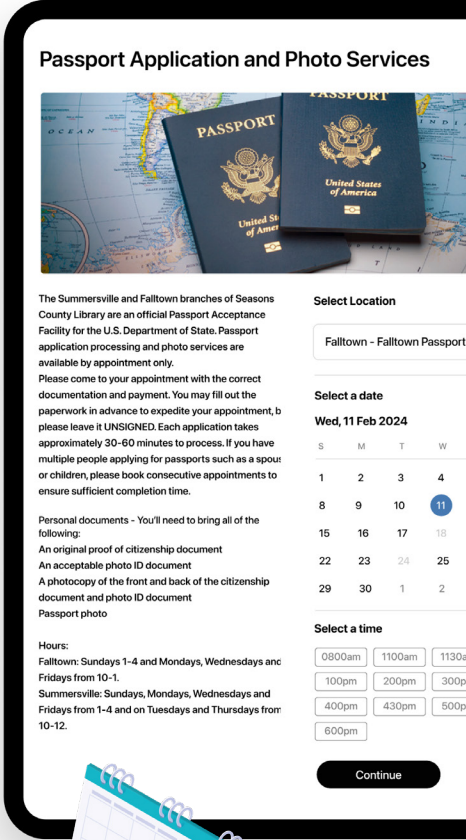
Passport Application and Photo Services

PASSPORT

United St of Amer

PASSPORT

United States of America

OCEAN

The Summersville and Falltown branches of Seasons County Library are an official Passport Acceptance Facility for the U.S. Department of State. Passport application processing and photo services are available by appointment only.
Please come to your appointment with the correct documentation and payment. You may fill out the paperwork in advance to expedite your appointment, b please leave it UNSIGNED. Each application takes approximately 30-60 minutes to process. If you have multiple people applying for passports such as a spous or children, please book consecutive appointments to ensure sufficient completion time.

Personal documents - You'll need to bring all of the following:
An original proof of citizenship document
An acceptable photo ID document
A photocopy of the front and back of the citizenship document and photo ID document
Passport photo

Hours:
Falltown: Sundays 1-4 and Mondays, Wednesdays and Fridays from 10-1.
Summersville: Sundays, Mondays, Wednesdays and Fridays from 1-4 and on Tuesdays and Thursdays from 10-12.

Select Location

Falltown - Falltown Passport

Select a date

Wed, 11 Feb 2024

| S | M | T | W |
|---|---|---|---|
| 1 | 2 | 3 | 4 |
| 8 | 9 | 10 | 11 |
| 15 | 16 | 17 | 18 |
| 22 | 23 | 24 | 25 |
| 29 | 30 | 1 | 2 |

Select a time

0800am 1100am 1130a
100pm 200pm 300p
400pm 430pm 500p
600pm

Continue